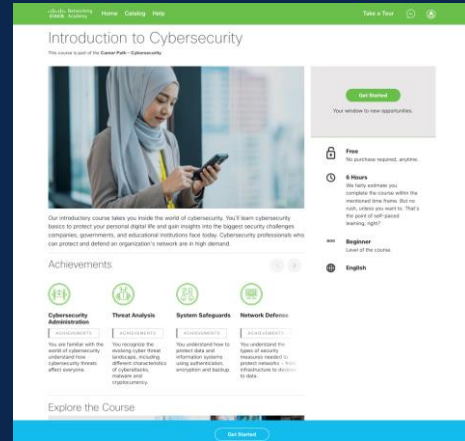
cisco Networking Academy Home Catalog Help Take a Tour

Introduction to Cybersecurity

This course is part of the Career Path - Cybersecurity

Get Started

Your window to new opportunities.

Free
No purchase required, anytime.

6 Hours
We fairly estimate you complete the course within the mentioned time frame. But no rush, unless you want to. That's the point of self-paced learning, right?

Beginner
Level of the course.

English

Our introductory course takes you inside the world of cybersecurity. You'll learn cybersecurity basics to protect your personal digital life and gain insights into the biggest security challenges companies, governments, and educational institutions face today. Cybersecurity professionals who can protect and defend an organization's network are in high demand.

Achievements

Cybersecurity Administration
ACHIEVEMENTS
You are familiar with the world of cybersecurity understand how cybersecurity threats affect everyone.

Threat Analysis
ACHIEVEMENTS
You recognize the evolving cyber threat landscape, including different characteristics of cyberattacks, malware and cryptocurrency.

System Safeguards
ACHIEVEMENTS
You understand how to protect data and information systems using authentication, encryption and backup.

Network Defense
ACHIEVEMENTS
You understand the types of security measures needed to protect networks - from infrastructure to devices to data.

Explore the Course

Get Started